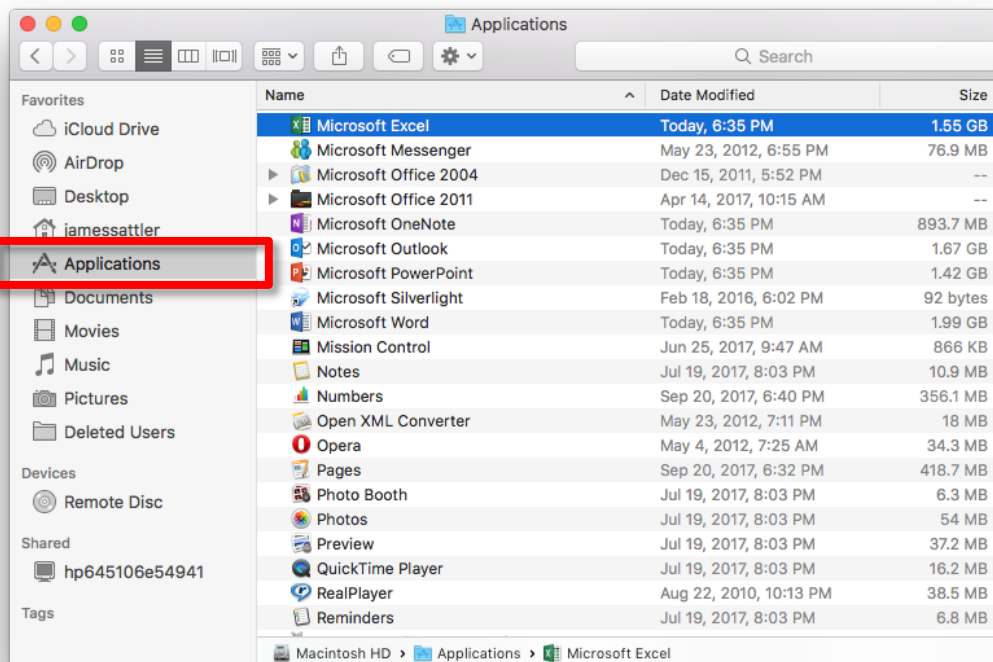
Applications

Search

Favorites
iCloud Drive
AirDrop
Desktop
jamessattler
Applications
Documents
Movies
Music
Pictures
Deleted Users

Devices
Remote Disc

Shared
hp645106e54941

Tags

| Name | Date Modified | Size |
|---|---|---|
| Microsoft Excel | Today, 6:35 PM | 1.55 GB |
| Microsoft Messenger | May 23, 2012, 6:55 PM | 76.9 MB |
| Microsoft Office 2004 | Dec 15, 2011, 5:52 PM | -- |
| Microsoft Office 2011 | Apr 14, 2017, 10:15 AM | -- |
| Microsoft OneNote | Today, 6:35 PM | 893.7 MB |
| Microsoft Outlook | Today, 6:35 PM | 1.67 GB |
| Microsoft PowerPoint | Today, 6:35 PM | 1.42 GB |
| Microsoft Silverlight | Feb 18, 2016, 6:02 PM | 92 bytes |
| Microsoft Word | Today, 6:35 PM | 1.99 GB |
| Mission Control | Jun 25, 2017, 9:47 AM | 866 KB |
| Notes | Jul 19, 2017, 8:03 PM | 10.9 MB |
| Numbers | Sep 20, 2017, 6:40 PM | 356.1 MB |
| Open XML Converter | May 23, 2012, 7:11 PM | 18 MB |
| Opera | May 4, 2012, 7:25 AM | 34.3 MB |
| Pages | Sep 20, 2017, 6:32 PM | 418.7 MB |
| Photo Booth | Jul 19, 2017, 8:03 PM | 6.3 MB |
| Photos | Jul 19, 2017, 8:03 PM | 54 MB |
| Preview | Jul 19, 2017, 8:03 PM | 37.2 MB |
| QuickTime Player | Jul 19, 2017, 8:03 PM | 16.2 MB |
| RealPlayer | Aug 22, 2010, 10:13 PM | 38.5 MB |
| Reminders | Jul 19, 2017, 8:03 PM | 6.8 MB |

Macintosh HD › Applications › Microsoft Excel